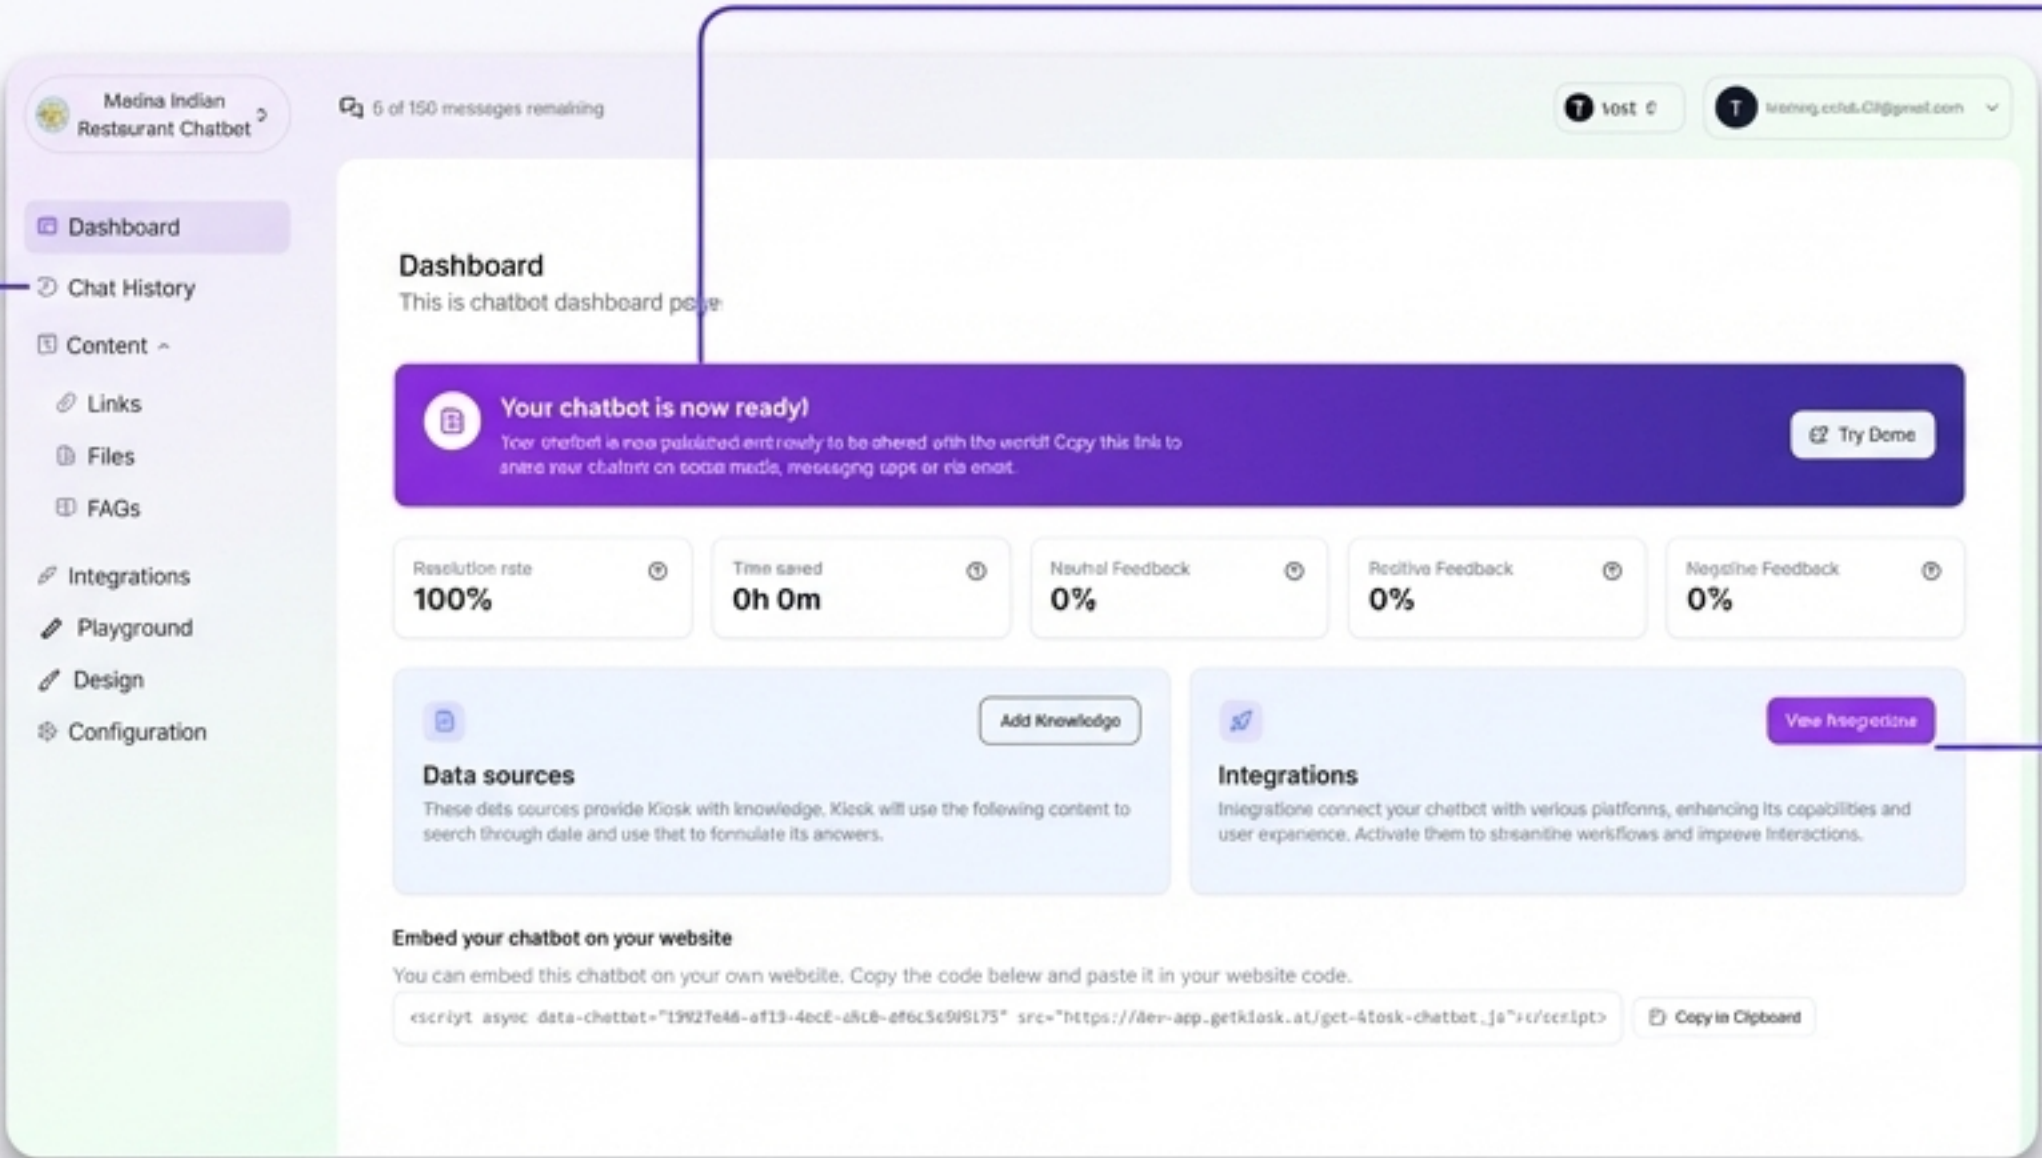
Medina Indian Restaurant Chatbot

6 of 150 messages remaining

vost

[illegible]

Dashboard
Chat History
Content
Links
Files
FAQs
Integrations
Playground
Design
Configuration

Dashboard
This is chatbot dashboard page

Your chatbot is now ready!
Your chatbot is now published and ready to be shared with the world! Copy this link to share your chatbot on social media, messaging apps or via email.

Try Demo

Resolution rate
100%

Time saved
0h 0m

Neutral Feedback
0%

Positive Feedback
0%

Negative Feedback
0%

Add Knowledge

Data sources
These data sources provide Kiosk with knowledge. Kiosk will use the following content to search through data and use that to formulate its answers.

View Integrations

Integrations
Integrations connect your chatbot with various platforms, enhancing its capabilities and user experience. Activate them to streamline workflows and improve interactions.

Embed your chatbot on your website
You can embed this chatbot on your own website. Copy the code below and paste it in your website code.

<script async data-chatbot="19027e46-af13-4ec8-a8c8-af6c5c9051 75" src="https://dev-app.getkiosk.at/get-kiosk-chatbot.js"></script>

Copy to Clipboard